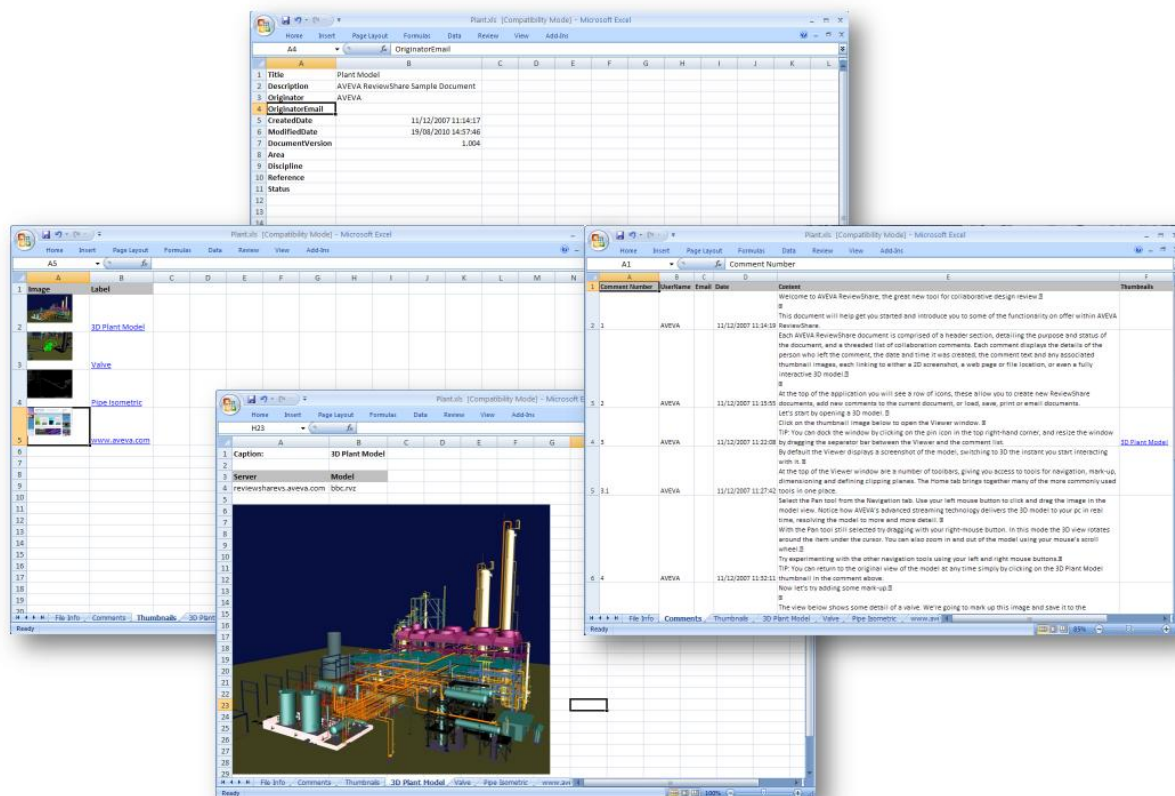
Plant.xls [Compatibility Mode] - Microsoft Excel

Home Insert Page Layout Formulas Data Review View Add-Ins

A4 OriginatorEmail

| | A | B | C | D | E | F | G | H | I | J | K | L |
|---|---|---|---|---|---|---|---|---|---|---|---|---|
| 1 | Title | Plant Model | | | | | | | | | | |
| 2 | Description | AVEVA ReviewShare Sample Document | | | | | | | | | | |
| 3 | Originator | AVEVA | | | | | | | | | | |
| 4 | OriginatorEmail | | | | | | | | | | | |
| 5 | CreatedDate | 11/12/2007 11:14:17 | | | | | | | | | | |
| 6 | ModifiedDate | 19/08/2010 14:57:46 | | | | | | | | | | |
| 7 | DocumentVersion | 1.004 | | | | | | | | | | |
| 8 | Area | | | | | | | | | | | |
| 9 | Discipline | | | | | | | | | | | |
| 10 | Reference | | | | | | | | | | | |
| 11 | Status | | | | | | | | | | | |

Plant.xls [Compatibility Mode] - Microsoft Excel

Home Insert Page Layout Formulas Data Review View Add-Ins

A5

| | A | B |
|---|---|---|
| 1 | Image | Label |
| 2 | | 3D Plant Model |
| 3 | | Valve |
| 4 | | Pipe Isometric |
| 5 | | www.aveva.com |

File Info Comments Thumbnails 3D Plant

Ready

Plant.xls [Compatibility Mode] - Microsoft Excel

Home Insert Page Layout Formulas Data Review View Add-Ins

H23

| | A | B |
|---|---|---|
| 1 | Caption: | 3D Plant Model |
| 2 | | |
| 3 | Server | Model |
| 4 | reviewsharevs.aveva.com | bbc.rvz |

File Info Comments Thumbnails 3D Plant Model Valve Pipe Isometric www.ave

Ready 100%

Plant.xls [Compatibility Mode] - Microsoft Excel

Home Insert Page Layout Formulas Data Review View Add-Ins

A1 Comment Number

| | Comment Number | UserName | Email | Date | Content | Thumbnails |
|---|---|---|---|---|---|---|
| 2 | 1 | AVEVA | | 11/12/2007 11:14:19 | Welcome to AVEVA ReviewShare, the great new tool for collaborative design review. This document will help get you started and introduce you to some of the functionality on offer within AVEVA ReviewShare. | |
| 3 | 2 | AVEVA | | 11/12/2007 11:15:55 | Each AVEVA ReviewShare document is comprised of a header section, detailing the purpose and status of the document, and a threaded list of collaboration comments. Each comment displays the details of the person who left the comment, the date and time it was created, the comment text and any associated thumbnail images, each linking to either a 2D screenshot, a web page or file location, or even a fully interactive 3D model. At the top of the application you will see a row of icons, these allow you to create new ReviewShare documents, add new comments to the current document, or load, save, print or email documents. | |
| 4 | 3 | AVEVA | | 11/12/2007 11:22:08 | Let's start by opening a 3D model. Click on the thumbnail image below to open the Viewer window. TIP: You can dock the window by clicking on the pin icon in the top right-hand corner, and resize the window by dragging the separator bar between the Viewer and the comment list. | 3D Plant Model |
| 5 | 3.1 | AVEVA | | 11/12/2007 11:27:42 | By default the Viewer displays a screenshot of the model, switching to 3D the instant you start interacting with it. At the top of the Viewer window are a number of toolbars, giving you access to tools for navigation, mark-up, dimensioning and defining clipping planes. The Home tab brings together many of the more commonly used tools in one place. | |
| 6 | 4 | AVEVA | | 11/12/2007 11:32:11 | Select the Pan tool from the Navigation tab. Use your left mouse button to click and drag the image in the model view. Notice how AVEVA's advanced streaming technology delivers the 3D model to your pc in real time, resolving the model to more and more detail. With the Pan tool still selected try dragging with your right-mouse-button. In this mode the 3D view rotates around the item under the cursor. You can also zoom in and out of the model using your mouse's scroll wheel. Try experimenting with the other navigation tools using your left and right mouse buttons. TIP: You can return to the original view of the model at any time simply by clicking on the 3D Plant Model thumbnail in the comment above. | |
| | | | | | Now let's try adding some mark-up. The view below shows some detail of a valve. We're going to mark up this image and save it to the | |

File Info Comments Thumbnails 3D Plant Model Valve Pipe Isometric www.ave

Ready 85%